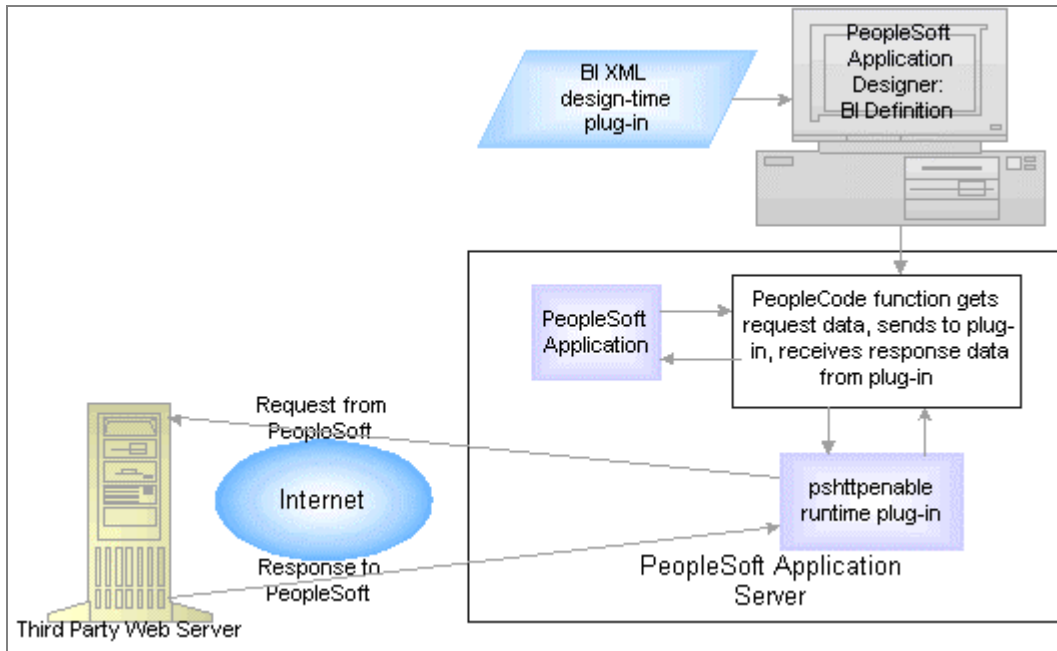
BI XML design-time plug-in

PeopleSoft Application Designer: BI Definition

PeopleSoft Application

PeopleCode function gets request data, sends to plug-in, receives response data from plug-in

Request from PeopleSoft

Internet

pshttpenable runtime plug-in

Response to PeopleSoft

PeopleSoft Application Server

Third Party Web Server